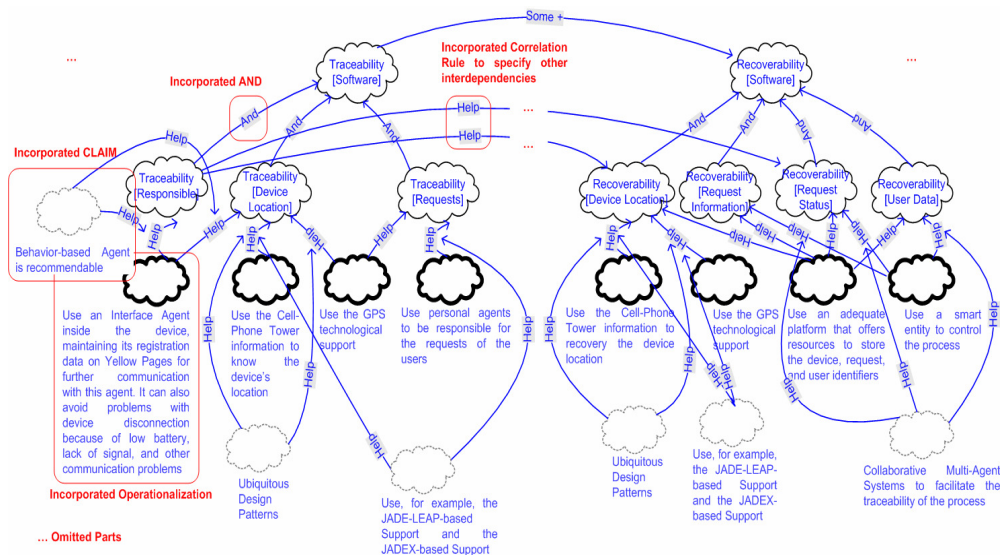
Some +

...

Incorporated AND

Traceability [Software]

Incorporated Correlation Rule to specify other interdependencies

Recoverability [Software]

...

And

And

And

Help

Help

...

...

And

And

And

And

Incorporated CLAIM

Help

Traceability [Responsible]

Traceability [Device Location]

Traceability [Requests]

Recoverability [Device Location]

Recoverability [Request Information]

Recoverability [Request Status]

Recoverability [User Data]

Help

Help

Help

Help

Help

Help

Help

Help

Help

Help

Help

Help

Help

Help

Behavior-based Agent is recommendable

Use an Interface Agent inside the device, maintaining its registration data on Yellow Pages for further communication with this agent. It can also avoid problems with device disconnection because of low battery, lack of signal, and other communication problems

Use the Cell-Phone Tower information to know the device's location

Use the GPS technological support

Use personal agents to be responsible for the requests of the users

Use the Cell-Phone Tower information to recovery the device location

Use the GPS technological support

Use an adequate platform that offers resources to store the device, request, and user identifiers

Use a smart entity to control the process

Help

Help

Help

Help

Help

Help

Help

Help

Help

Help

Help

Incorporated Operationalization

Ubiquitous Design Patterns

Use, for example, the JADE-LEAP-based Support and the JADEX-based Support

Ubiquitous Design Patterns

Use, for example, the JADE-LEAP-based Support and the JADEX-based Support

Collaborative Multi-Agent Systems to facilitate the traceability of the process

... Omitted Parts